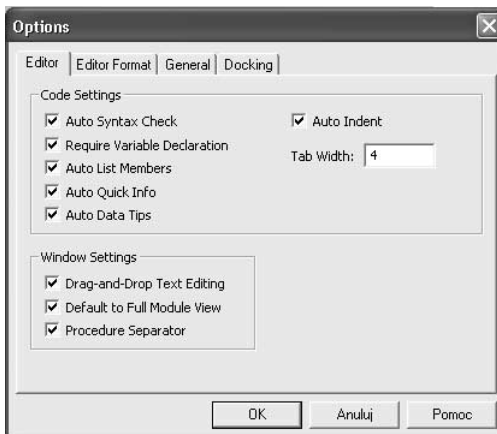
Options

Editor | Editor Format | General | Docking

Code Settings

☑ Auto Syntax Check
☑ Require Variable Declaration
☑ Auto List Members
☑ Auto Quick Info
☑ Auto Data Tips

☑ Auto Indent

Tab Width: 4

Window Settings

☑ Drag-and-Drop Text Editing
☑ Default to Full Module View
☑ Procedure Separator

OK | Anuluj | Pomoc